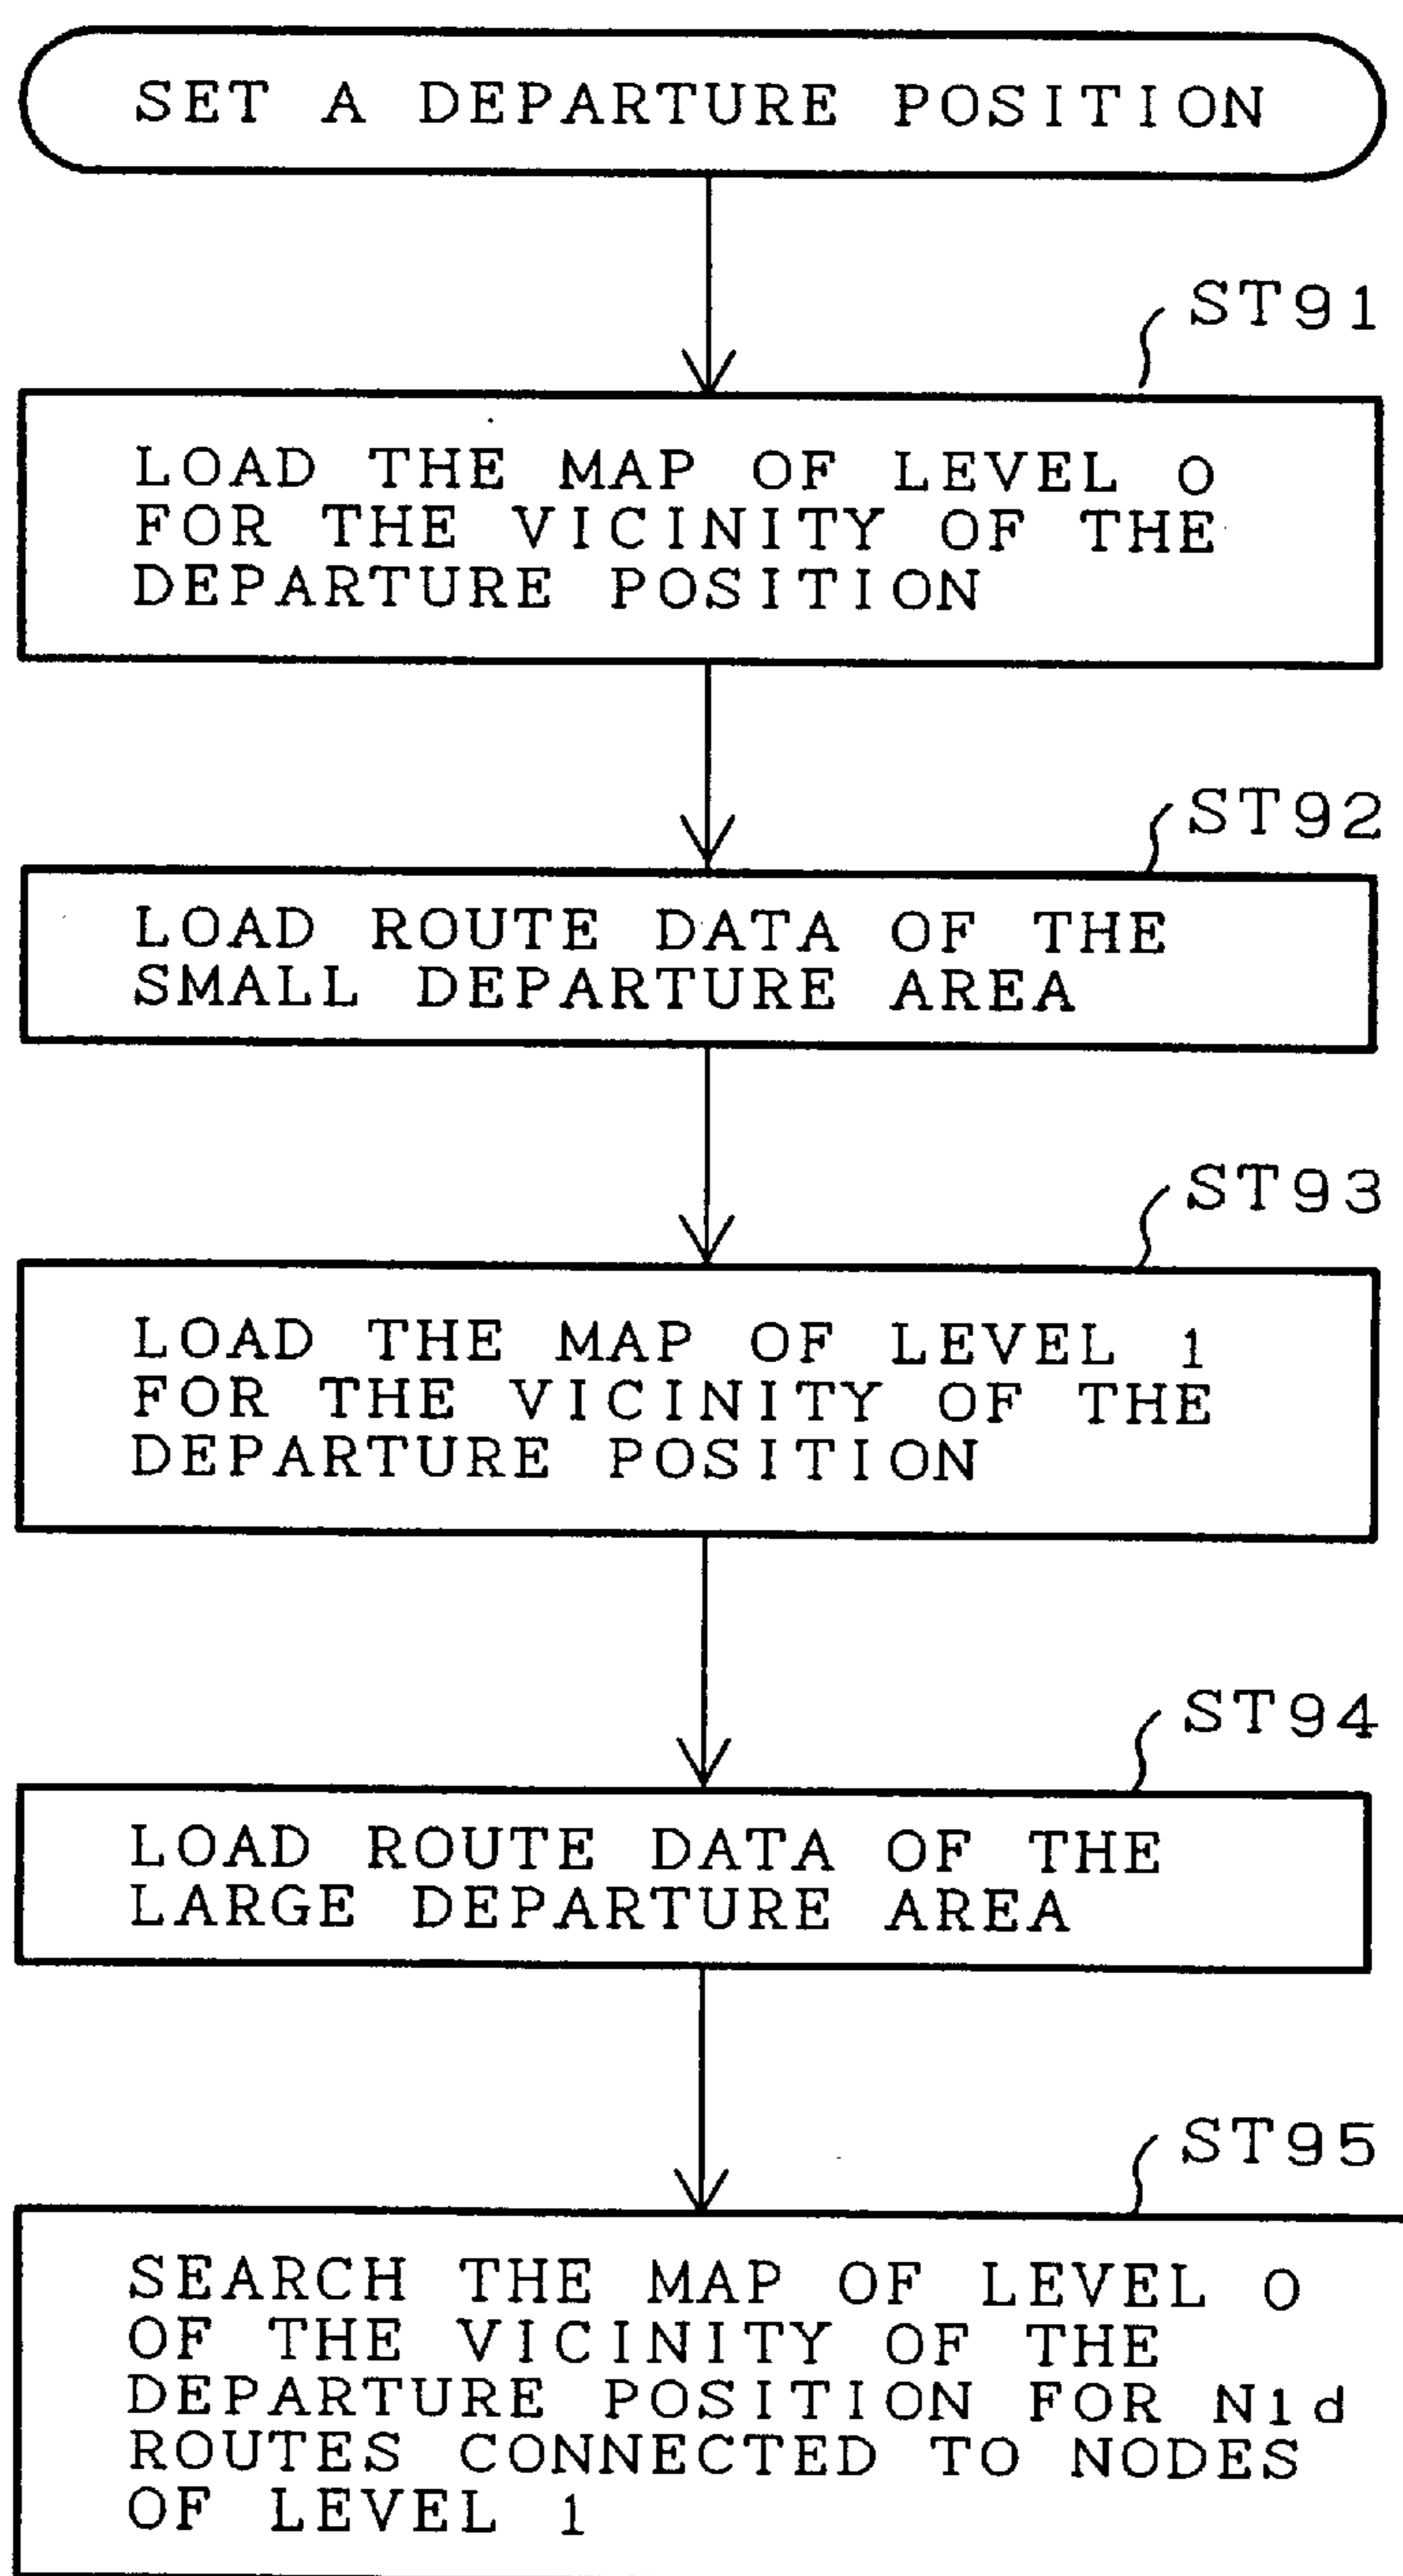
SET A DEPARTURE POSITION

ST91

LOAD THE MAP OF LEVEL 0 FOR THE VICINITY OF THE DEPARTURE POSITION

ST92

LOAD ROUTE DATA OF THE SMALL DEPARTURE AREA

ST93

LOAD THE MAP OF LEVEL 1 FOR THE VICINITY OF THE DEPARTURE POSITION

ST94

LOAD ROUTE DATA OF THE LARGE DEPARTURE AREA

ST95

SEARCH THE MAP OF LEVEL 0 OF THE VICINITY OF THE DEPARTURE POSITION FOR N1d ROUTES CONNECTED TO NODES OF LEVEL 1